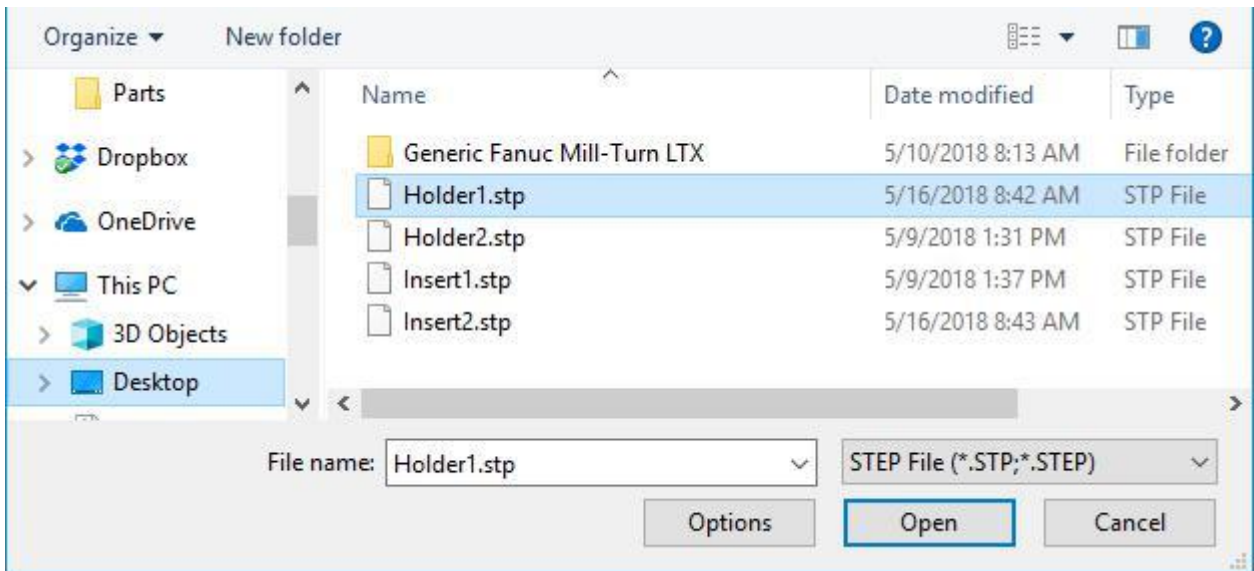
Organize ▾ New folder

Parts
Dropbox
OneDrive
This PC
3D Objects
Desktop

| Name | Date modified | Type |
|---|---|---|
| Generic Fanuc Mill-Turn LTX | 5/10/2018 8:13 AM | File folder |
| Holder1.stp | 5/16/2018 8:42 AM | STP File |
| Holder2.stp | 5/9/2018 1:31 PM | STP File |
| Insert1.stp | 5/9/2018 1:37 PM | STP File |
| Insert2.stp | 5/16/2018 8:43 AM | STP File |

File name: Holder1.stp
STEP File (*.STP;*.STEP)
Options
Open
Cancel